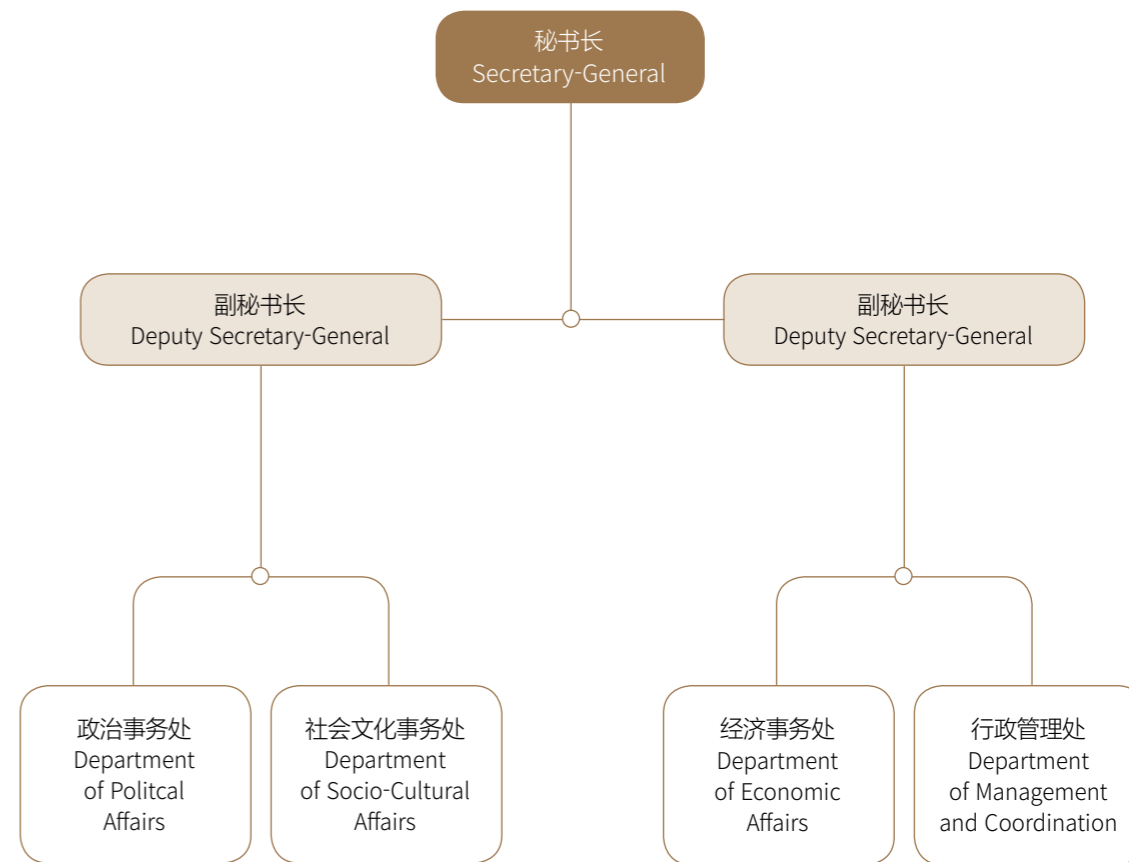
秘书长
Secretary-General

副秘书长
Deputy Secretary-General

副秘书长
Deputy Secretary-General

政治事务处
Department of Politcal Affairs

社会文化事务处
Department of Socio-Cultural Affairs

经济事务处
Department of Economic Affairs

行政管理处
Department of Management and Coordination